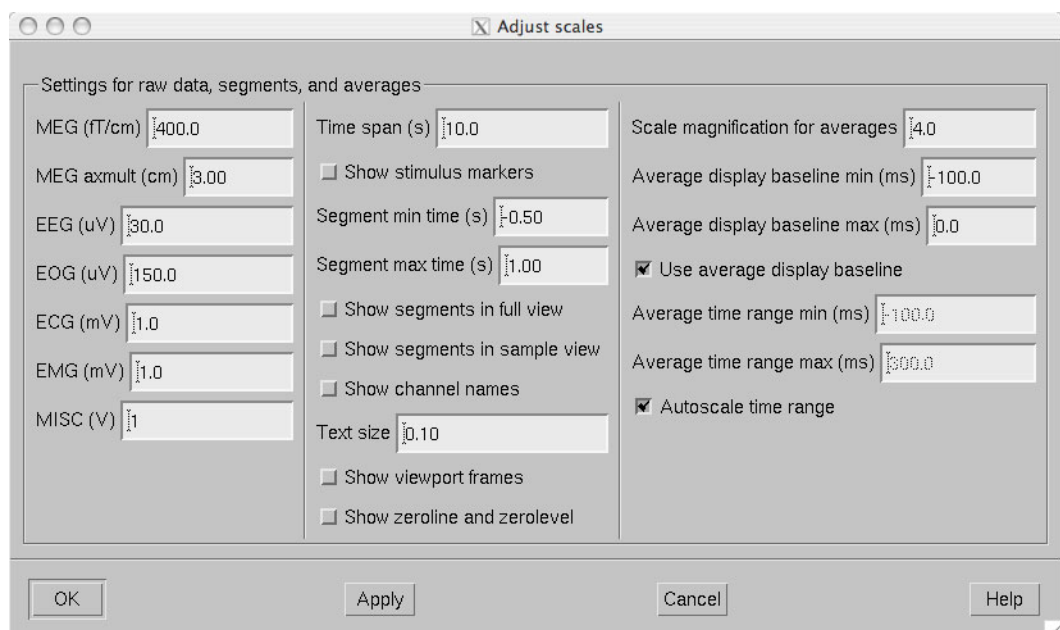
Adjust scales

Settings for raw data, segments, and averages

MEG (fT/cm) 400.0

MEG axmult (cm) 3.00

EEG (uV) 30.0

EOG (uV) 150.0

ECG (mV) 1.0

EMG (mV) 1.0

MISC (V) 1

Time span (s) 10.0

Show stimulus markers

Segment min time (s) -0.50

Segment max time (s) 1.00

Show segments in full view

Show segments in sample view

Show channel names

Text size 0.10

Show viewport frames

Show zeroline and zerolevel

Scale magnification for averages 4.0

Average display baseline min (ms) -100.0

Average display baseline max (ms) 0.0

Use average display baseline

Average time range min (ms) -100.0

Average time range max (ms) 300.0

Autoscale time range

OK

Apply

Cancel

Help